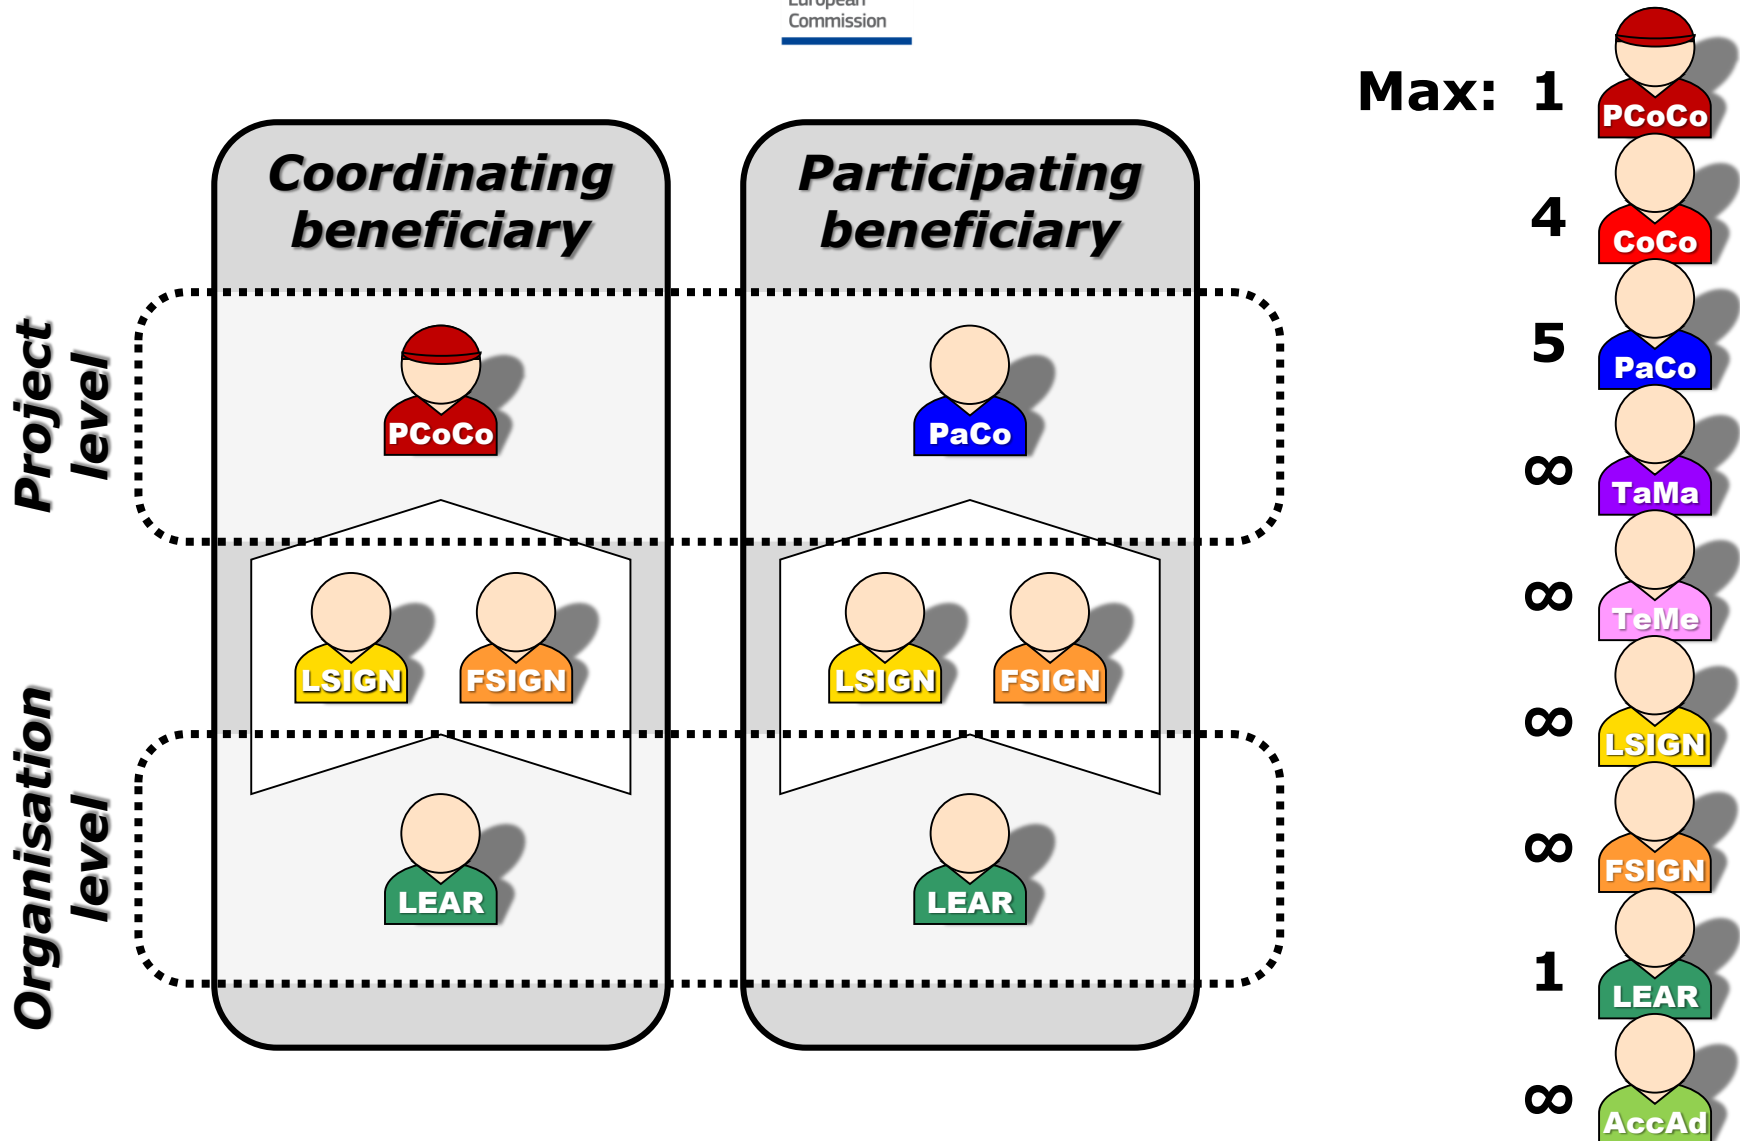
European
Commission

Coordinating beneficiary

Participating beneficiary

Project level

Organisation level

PCoCo

PaCo

LSIGN

FSIGN

LSIGN

FSIGN

LEAR

LEAR

Max: 1 PCoCo

4 CoCo

5 PaCo

$\infty$ TaMa

$\infty$ TeMe

$\infty$ LSIGN

$\infty$ FSIGN

1 LEAR

$\infty$ AccAd